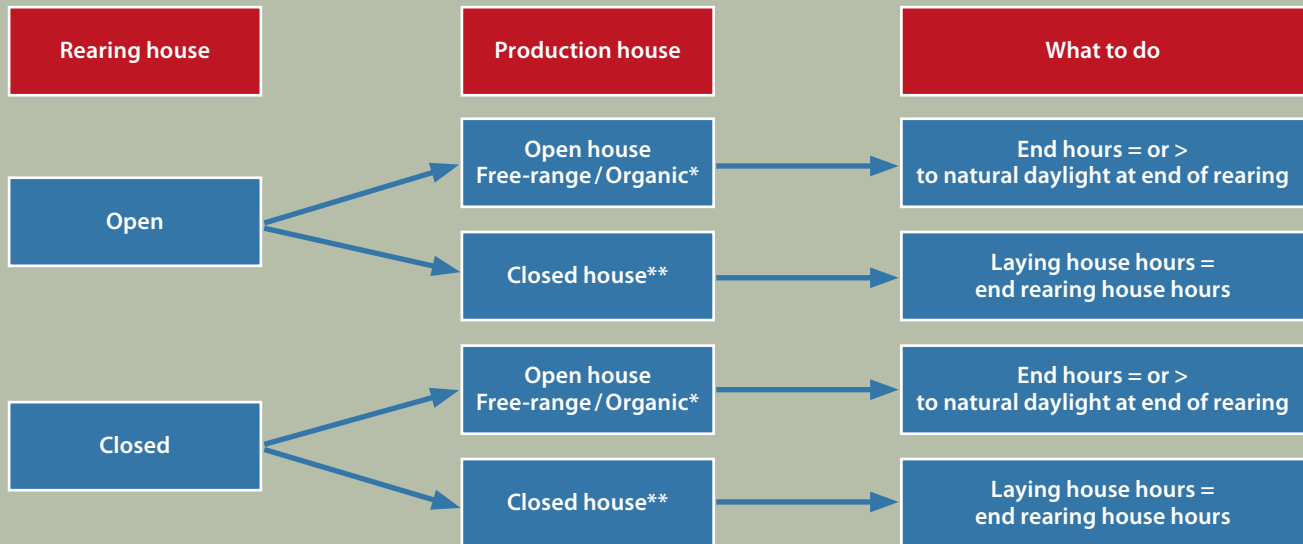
Rearing house

Production house

What to do

Open

Open house
Free-range / Organic*

End hours = or >
to natural daylight at end of rearing

Closed house**

Laying house hours =
end rearing house hours

Closed

Open house
Free-range / Organic*

End hours = or >
to natural daylight at end of rearing

Closed house**

Laying house hours =
end rearing house hours